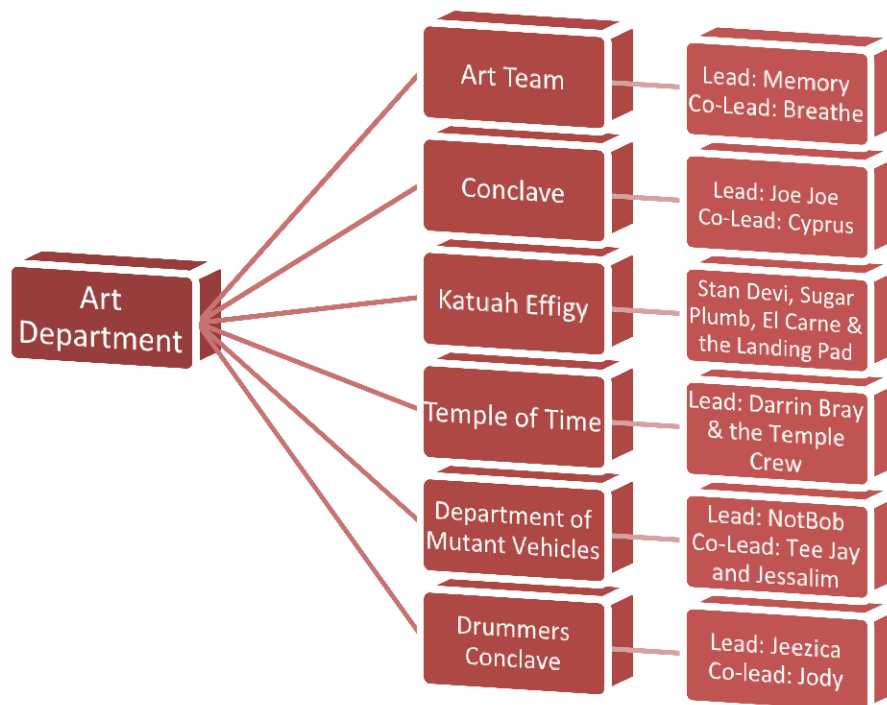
Art Department

Art Team

Lead: Memory
Co-Lead: Breathe

Conclave

Lead: Joe Joe
Co-Lead: Cyprus

Katuah Effigy

Stan Devi, Sugar Plumb, El Carne & the Landing Pad

Temple of Time

Lead: Darrin Bray & the Temple Crew

Department of Mutant Vehicles

Lead: NotBob
Co-Lead: Tee Jay and Jessalim

Drummers Conclave

Lead: Jeezica
Co-lead: Jody